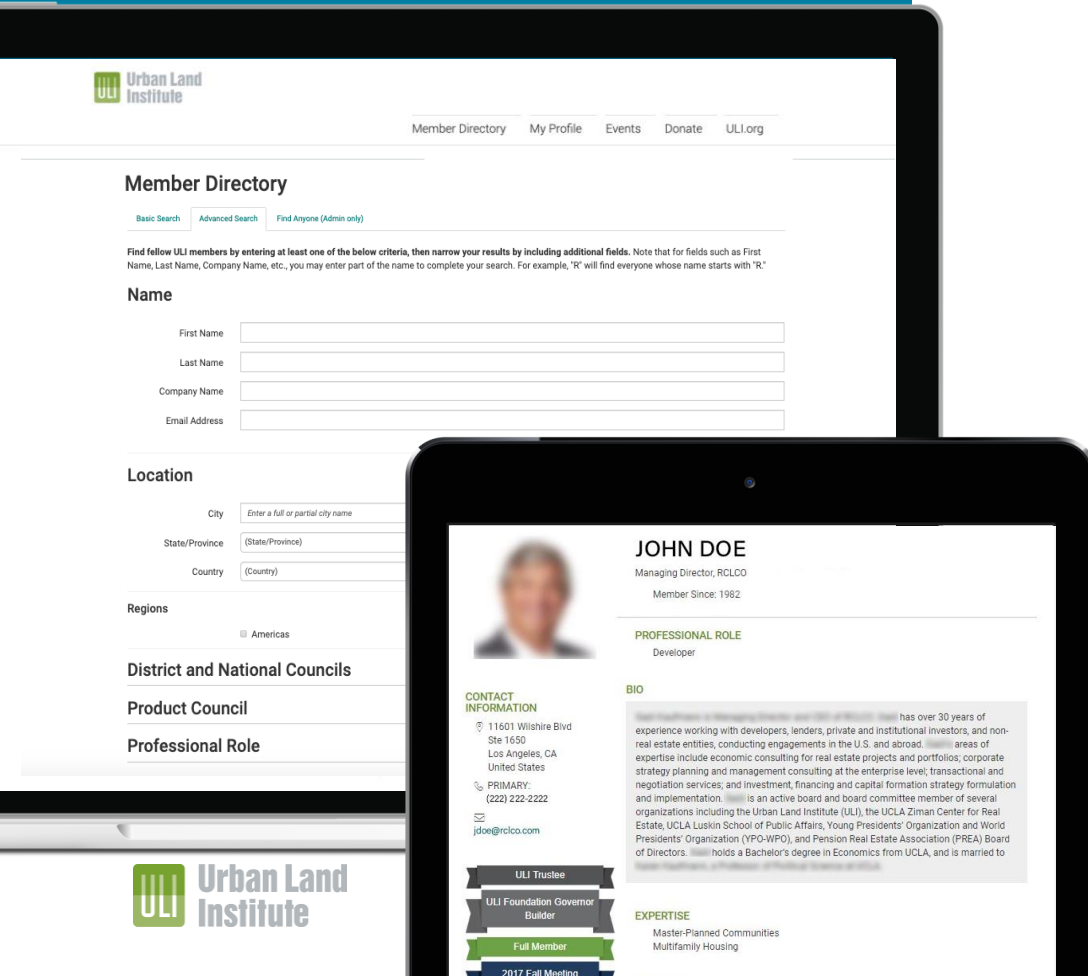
ULI Urban Land Institute

Member Directory My Profile Events Donate ULI.org

Member Directory

Basic Search Advanced Search Find Anyone (Admin only)

Find fellow ULI members by entering at least one of the below criteria, then narrow your results by including additional fields. Note that for fields such as First Name, Last Name, Company Name, etc., you may enter part of the name to complete your search. For example, "R" will find everyone whose name starts with "R."

Name

First Name

Last Name

Company Name

Email Address

Location

City Enter a full or partial city name

State/Province (State/Province)

Country (Country)

Regions

Americas

District and National Councils

Product Council

Professional Role

ULI Urban Land Institute

JOHN DOE

Managing Director, RCLCO

Member Since: 1982

PROFESSIONAL ROLE

Developer

CONTACT INFORMATION

11601 Wilshire Blvd
Ste 1650
Los Angeles, CA
United States

PRIMARY:
(222) 222-2222

jdoe@rclco.com

BIO

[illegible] has over 30 years of experience working with developers, lenders, private and institutional investors, and non-real estate entities, conducting engagements in the U.S. and abroad. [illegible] areas of expertise include economic consulting for real estate projects and portfolios; corporate strategy planning and management consulting at the enterprise level; transactional and negotiation services; and investment, financing and capital formation strategy formulation and implementation. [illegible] is an active board and board committee member of several organizations including the Urban Land Institute (ULI), the UCLA Ziman Center for Real Estate, UCLA Luskin School of Public Affairs, Young Presidents' Organization and World Presidents' Organization (YPO-WPO), and Pension Real Estate Association (PREA) Board of Directors. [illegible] holds a Bachelor's degree in Economics from UCLA, and is married to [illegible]

ULI Trustee

ULI Foundation Governor Builder

Full Member

2017 Fall Meeting

EXPERTISE

Master-Planned Communities
Multifamily Housing